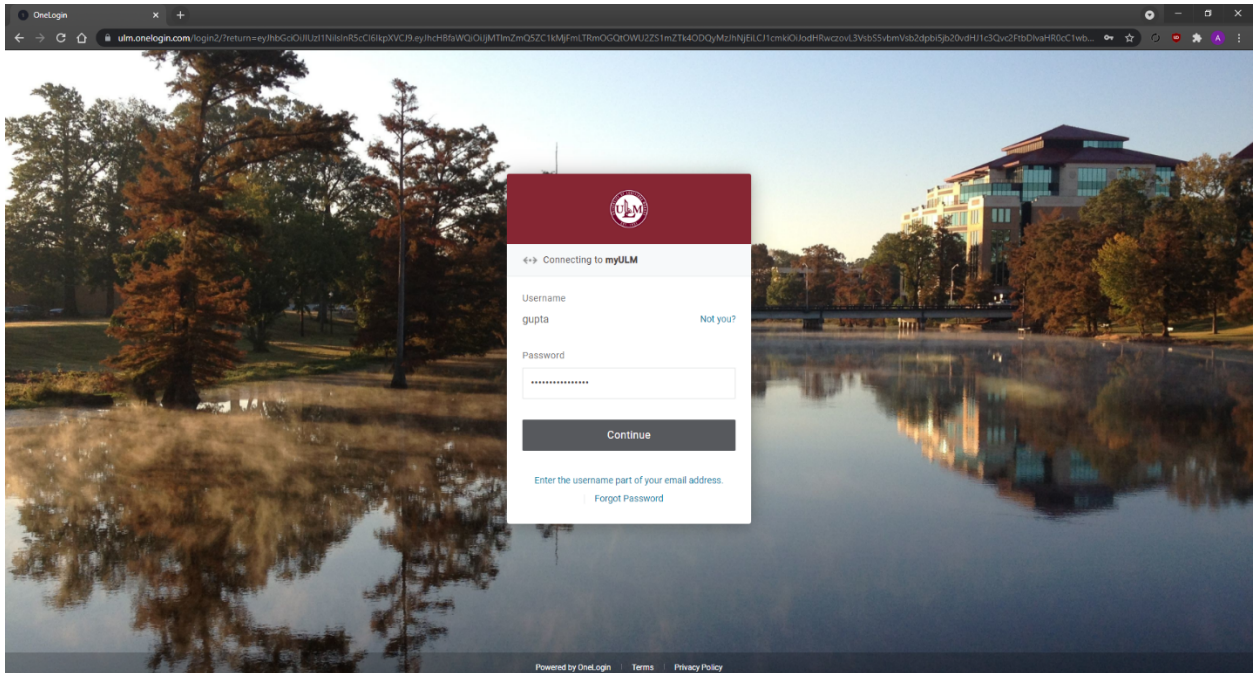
OneLogin

ulm.onelogin.com/login2/?return=eyJhbGciOiJIUzI1NiIsInR5cCI6IkpXVCJ9.eyJhcHBfaWQiOiJjMTlmZmQ5ZC1kMjFmLTRmOGQtOWU2ZS1mZTk4ODQyMzJhNjEiLCJ1cmkiOiJodHRwczovL3Vsb55vbmVsb2dpbi5jb20vdHJ1c3Qvc2FtbDIvaHR0cC1wb...

ULM

Connecting to myULM

Username

gupta

Not you?

Password

••••••••••••••••

Continue

Enter the username part of your email address.

Forgot Password

Powered by OneLogin | Terms | Privacy Policy